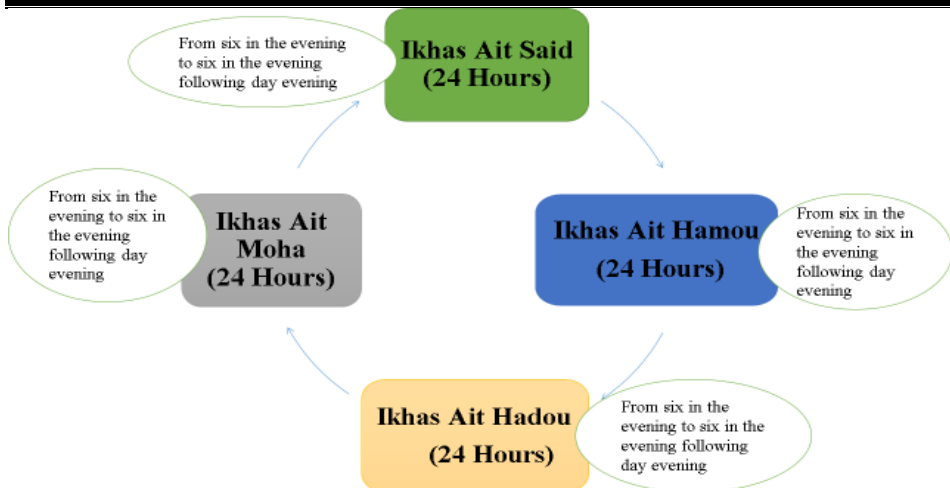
From six in the evening to six in the evening following day evening

Ikhas Ait Said (24 Hours)

Ikhas Ait Hamou (24 Hours)

From six in the evening to six in the evening following day evening

Ikhas Ait Hadou (24 Hours)

From six in the evening to six in the evening following day evening

Ikhas Ait Moha (24 Hours)

From six in the evening to six in the evening following day evening